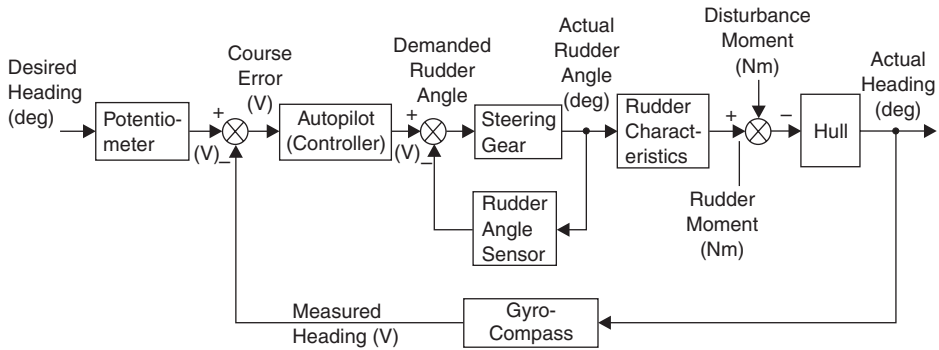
Desired Heading (deg)

Potentiometer

+

(V)

−

Course Error (V)

Autopilot (Controller)

Demanded Rudder Angle

+

(V)

−

Steering Gear

Actual Rudder Angle (deg)

Rudder Angle Sensor

Rudder Characteristics

Disturbance Moment (Nm)

+

−

Rudder Moment (Nm)

Hull

Actual Heading (deg)

Measured Heading (V)

Gyro-Compass